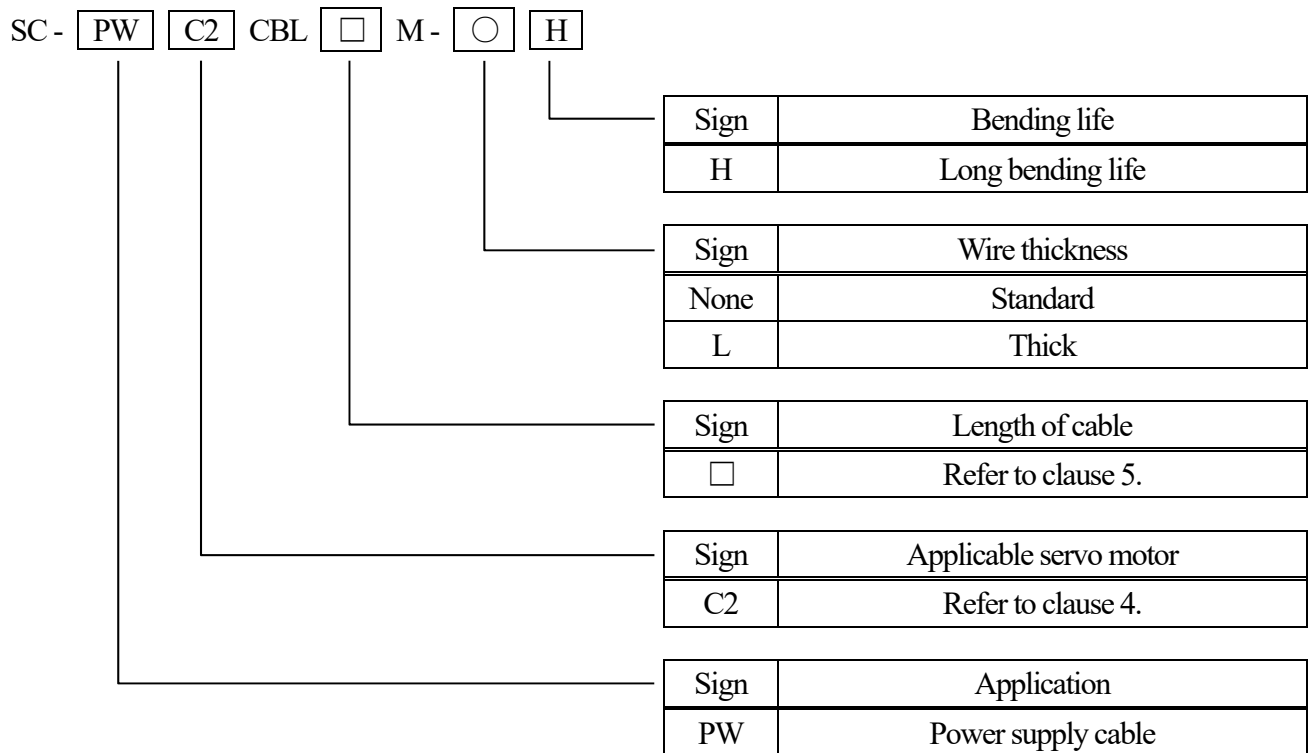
SC - PW C2 CBL □ M - ○ H

| Sign | Bending life |
|---|---|
| H | Long bending life |

| Sign | Wire thickness |
|---|---|
| None | Standard |
| L | Thick |

| Sign | Length of cable |
|---|---|
| □ | Refer to clause 5. |

| Sign | Applicable servo motor |
|---|---|
| C2 | Refer to clause 4. |

| Sign | Application |
|---|---|
| PW | Power supply cable |